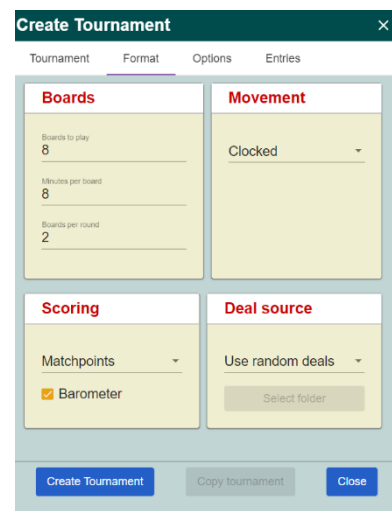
Create Tournament
×
Tournament
Format
Options
Entries

Boards
Boards to play
8
Minutes per board
8
Boards per round
2

Movement
Clocked

Scoring
Matchpoints
Barometer

Deal source
Use random deals
Select folder

Create Tournament
Copy tournament
Close